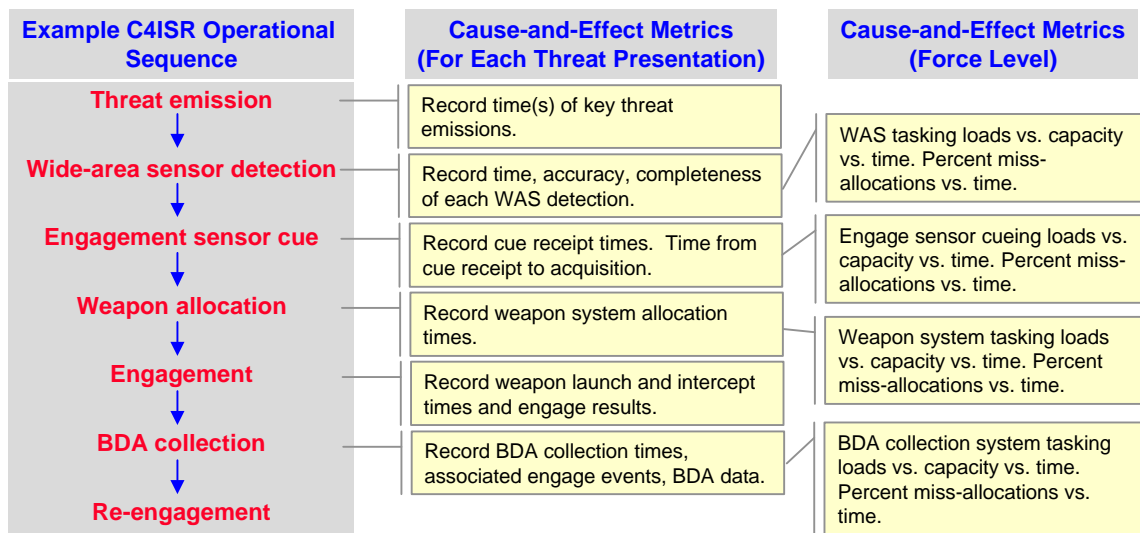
Example C4ISR Operational Sequence

Threat emission

Wide-area sensor detection

Engagement sensor cue

Weapon allocation

Engagement

BDA collection

Re-engagement

Cause-and-Effect Metrics (For Each Threat Presentation)

Record time(s) of key threat emissions.

Record time, accuracy, completeness of each WAS detection.

Record cue receipt times. Time from cue receipt to acquisition.

Record weapon system allocation times.

Record weapon launch and intercept times and engage results.

Record BDA collection times, associated engage events, BDA data.

Cause-and-Effect Metrics (Force Level)

WAS tasking loads vs. capacity vs. time. Percent miss-allocations vs. time.

Engage sensor cueing loads vs. capacity vs. time. Percent miss-allocations vs. time.

Weapon system tasking loads vs. capacity vs. time. Percent miss-allocations vs. time.

BDA collection system tasking loads vs. capacity vs. time. Percent miss-allocations vs. time.